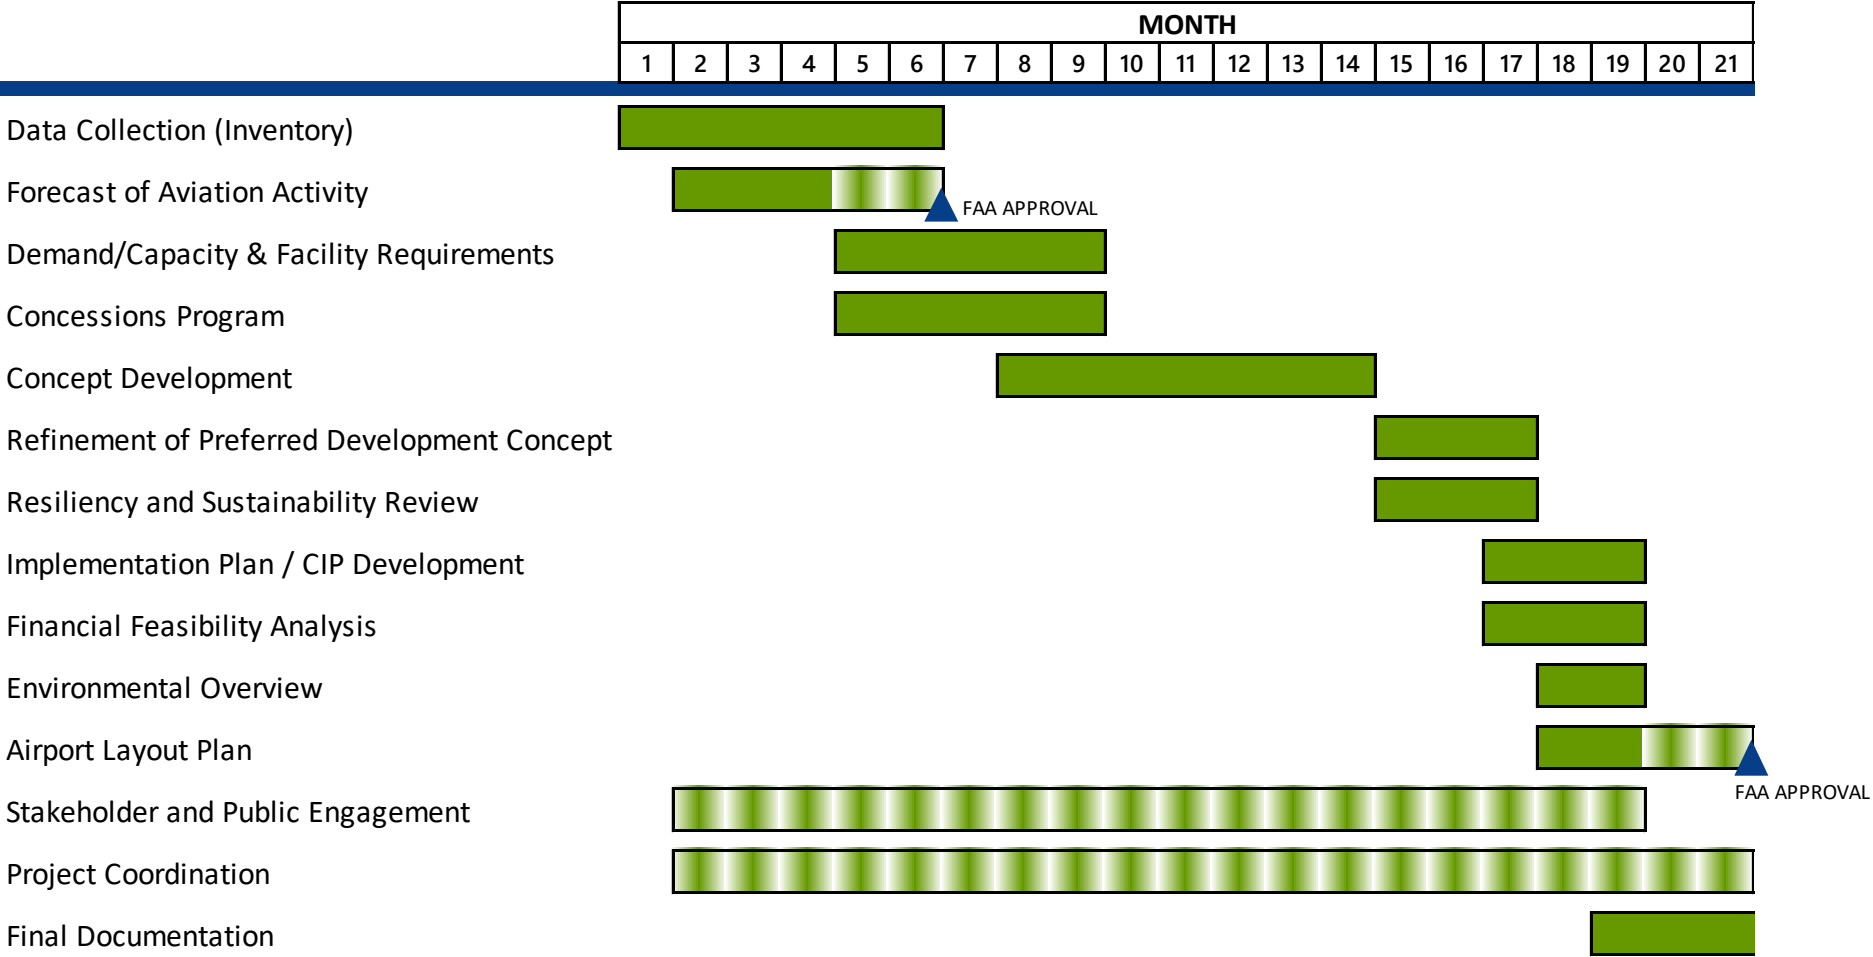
MONTH

| 1 | 2 | 3 | 4 | 5 | 6 | 7 | 8 | 9 | 10 | 11 | 12 | 13 | 14 | 15 | 16 | 17 | 18 | 19 | 20 | 21 |
|---|---|---|---|---|---|---|---|---|---|---|---|---|---|---|---|---|---|---|---|---|

Data Collection (Inventory)

Forecast of Aviation Activity

FAA APPROVAL

Demand/Capacity & Facility Requirements

Concessions Program

Concept Development

Refinement of Preferred Development Concept

Resiliency and Sustainability Review

Implementation Plan / CIP Development

Financial Feasibility Analysis

Environmental Overview

Airport Layout Plan

FAA APPROVAL

Stakeholder and Public Engagement

Project Coordination

Final Documentation